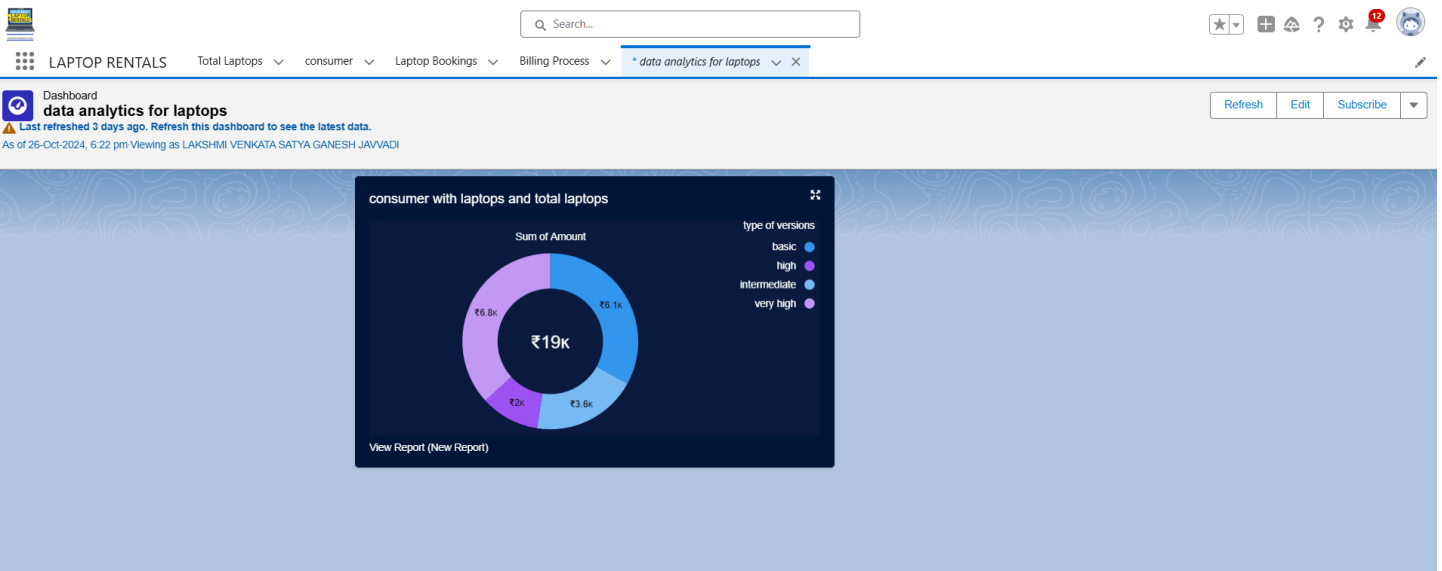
Search...

12

LAPTOP RENTALS
Total Laptops
consumer
Laptop Bookings
Billing Process
* data analytics for laptops

Dashboard
data analytics for laptops
Last refreshed 3 days ago. Refresh this dashboard to see the latest data.
As of 26-Oct-2024, 6:22 pm·Viewing as LAKSHMI VENKATA SATYA GANESH JAVVADI

Refresh
Edit
Subscribe

consumer with laptops and total laptops

Sum of Amount

type of versions
basic
high
intermediate
very high

₹6.8K
₹6.1K
₹19K
₹2K
₹3.6K

View Report (New Report)